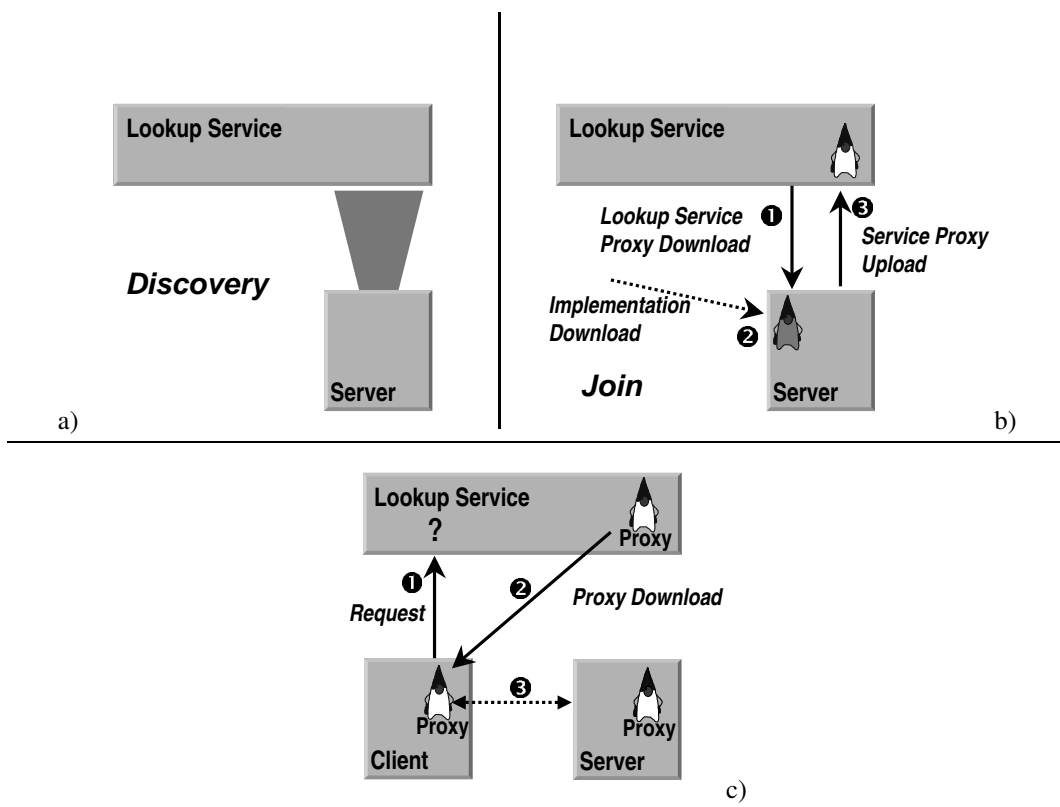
Lookup Service

Discovery

Server

a)

Lookup Service

❶ Lookup Service Proxy Download

❸ Service Proxy Upload

Implementation Download

❷

Join

Server

b)

Lookup Service

?

Proxy

❶ Request

❷ Proxy Download

Proxy

❸

Proxy

Client

Server

c)